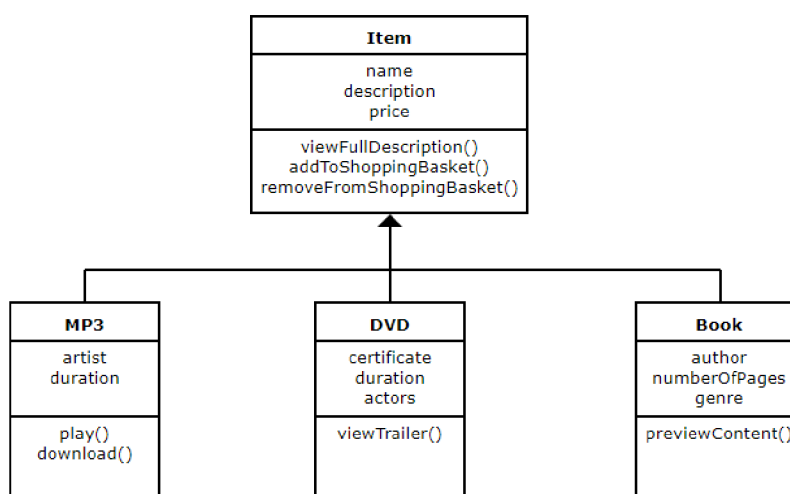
Item

name
description
price

viewFullDescription()
addToShoppingBasket()
removeFromShoppingBasket()

MP3

artist
duration

play()
download()

DVD

certificate
duration
actors

viewTrailer()

Book

author
numberOfPages
genre

previewContent()